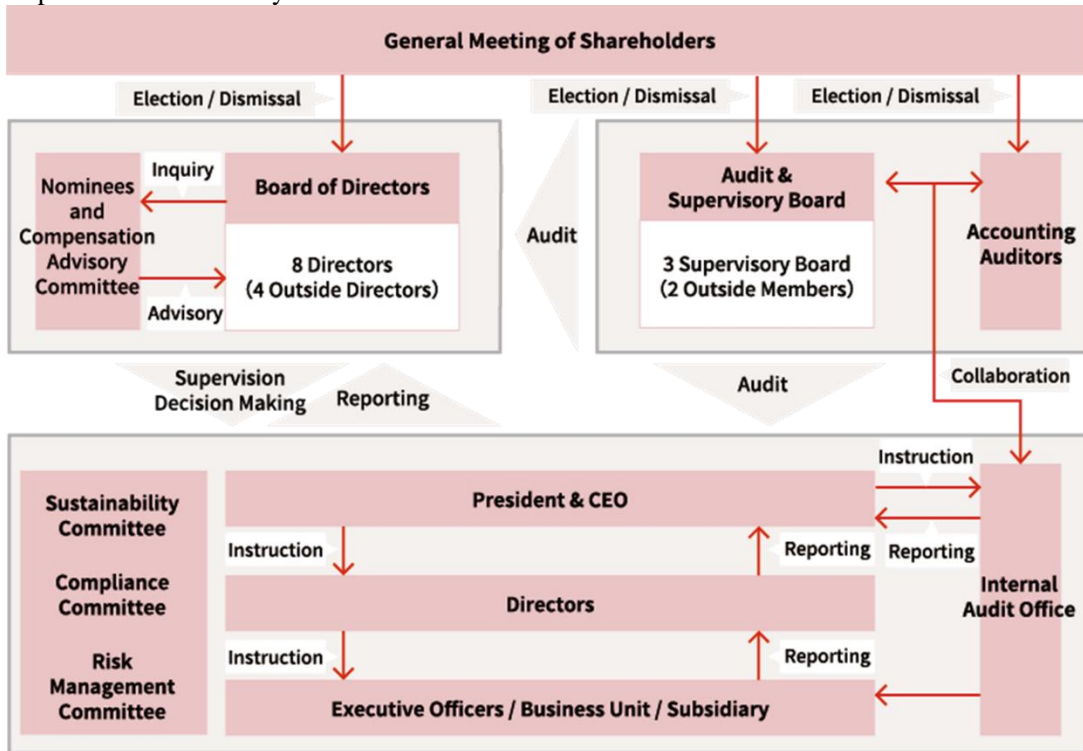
General Meeting of Shareholders

Election / Dismissal

Election / Dismissal

Election / Dismissal

Nominees and Compensation Advisory Committee

Inquiry

Advisory

Board of Directors

8 Directors (4 Outside Directors)

Audit

Audit & Supervisory Board

3 Supervisory Board (2 Outside Members)

Accounting Auditors

Supervision Decision Making

Reporting

Audit

Collaboration

Sustainability Committee

Compliance Committee

Risk Management Committee

President & CEO

Instruction

Reporting

Directors

Instruction

Reporting

Executive Officers / Business Unit / Subsidiary

Instruction

Reporting

Internal Audit Office